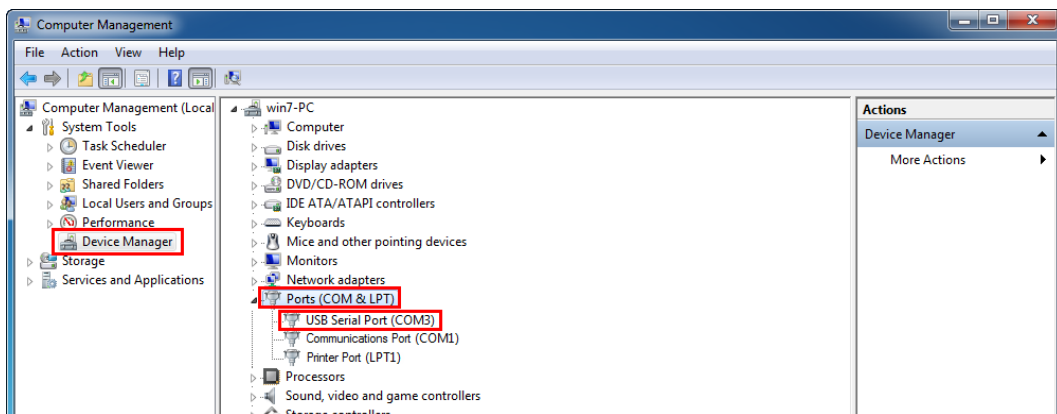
Computer Management

File Action View Help

Computer Management (Local
System Tools
Task Scheduler
Event Viewer
Shared Folders
Local Users and Groups
Performance
Device Manager
Storage
Services and Applications

win7-PC
Computer
Disk drives
Display adapters
DVD/CD-ROM drives
IDE ATA/ATAPI controllers
Keyboards
Mice and other pointing devices
Monitors
Network adapters
Ports (COM & LPT)
USB Serial Port (COM3)
Communications Port (COM1)
Printer Port (LPT1)
Processors
Sound, video and game controllers
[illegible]

Actions
Device Manager
More Actions